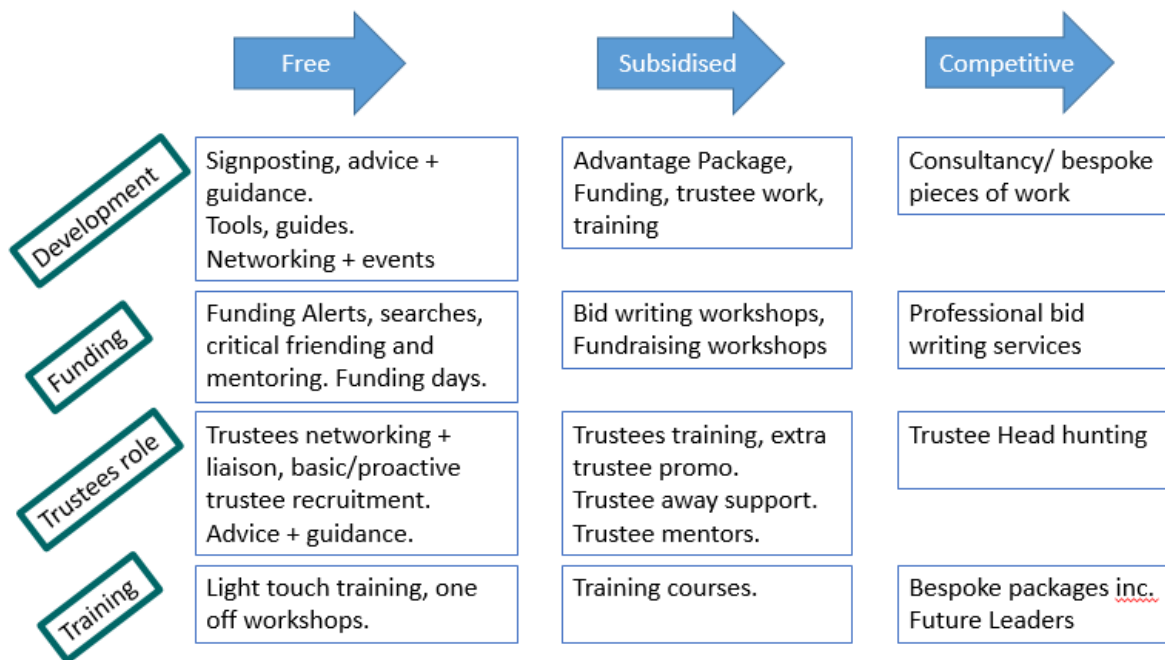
| | Free | Subsidised | Competitive |
|---|---|---|---|
| Development | Signposting, advice + guidance. Tools, guides. Networking + events | Advantage Package, Funding, trustee work, training | Consultancy/ bespoke pieces of work |
| Funding | Funding Alerts, searches, critical friending and mentoring. Funding days. | Bid writing workshops, Fundraising workshops | Professional bid writing services |
| Trustees role | Trustees networking + liaison, basic/proactive trustee recruitment. Advice + guidance. | Trustees training, extra trustee promo. Trustee away support. Trustee mentors. | Trustee Head hunting |
| Training | Light touch training, one off workshops. | Training courses. | Bespoke packages inc. Future Leaders |